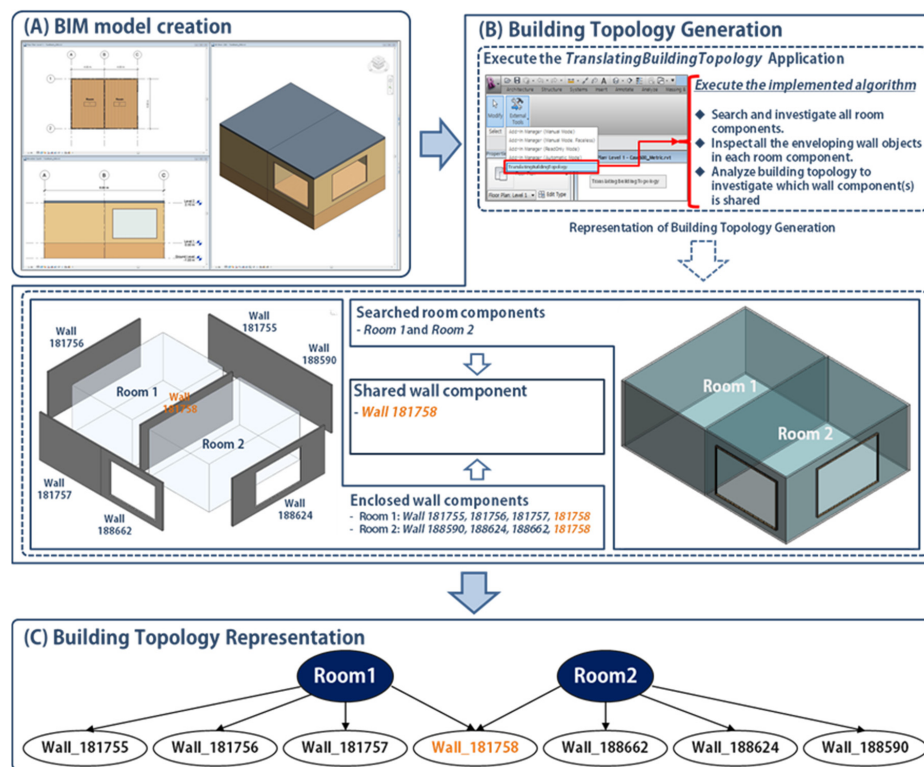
(A) BIM model creation

A B C

Room Room

(B) Building Topology Generation

Execute the *TranslatingBuildingTopology* Application

Architecture Structure Systems Insert Annotate Analyze

Modify External Tools

Select

Add-In Manager (Manual Mode)
Add-In Manager (Manual Mode, Faceless)
Add-In Manager (Automatic Mode)
Add-In Manager (ReadOnly Mode)
TranslatingBuildingTopology

Floor Plan: Level 1 Edit Type

TranslatingBuildingTopology

*Execute the implemented algorithm*

◆ Search and investigate all room components.
◆ Inspect all the enveloping wall objects in each room component.
◆ Analyze building topology to investigate which wall component(s) is shared

Representation of Building Topology Generation

Wall 181756

Wall 181755

Wall 188590

Room 1

Wall 181758

Room 2

Wall 181757

Wall 188624

Wall 188662

Searched room components
- *Room 1* and *Room 2*

Shared wall component
- *Wall 181758*

Enclosed wall components
- Room 1: *Wall 181755, 181756, 181757, 181758*
- Room 2: *Wall 188590, 188624, 188662, 181758*

Room 1

Room 2

(C) Building Topology Representation

Room1

Room2

Wall_181755 Wall_181756 Wall_181757 Wall_181758 Wall_188662 Wall_188624 Wall_188590